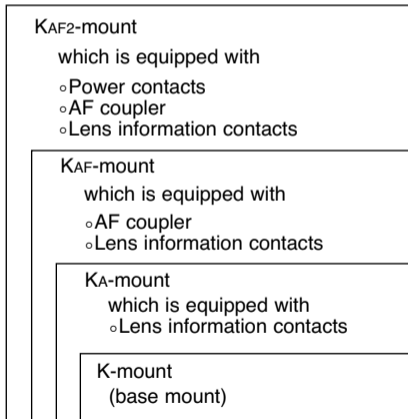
KAF2-mount

which is equipped with

◦Power contacts
◦AF coupler
◦Lens information contacts

KAF-mount

which is equipped with

◦AF coupler
◦Lens information contacts

KA-mount

which is equipped with
◦Lens information contacts

K-mount
(base mount)